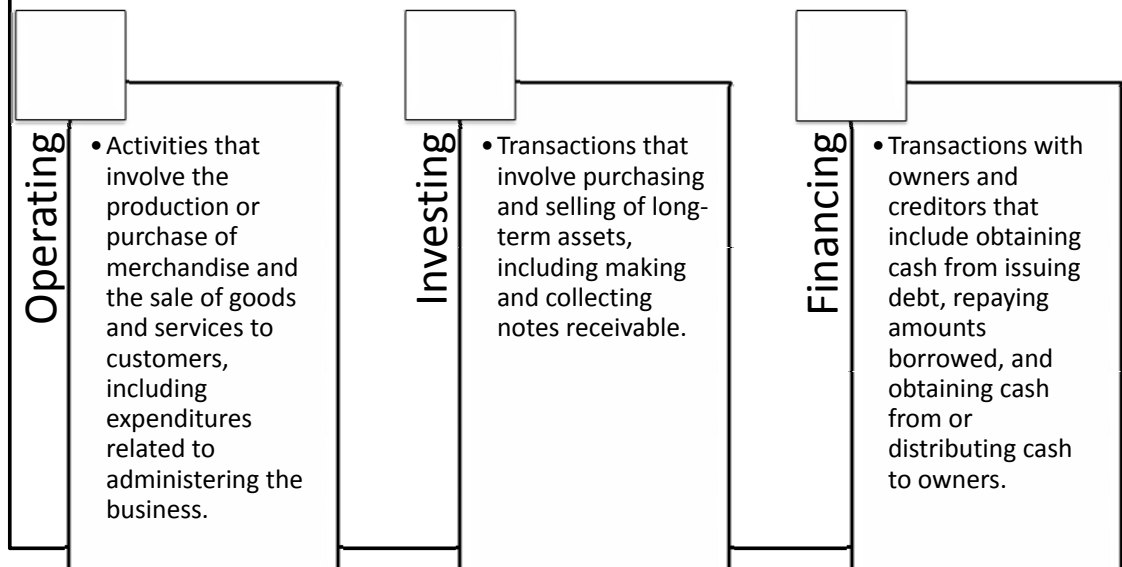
Operating

• Activities that involve the production or purchase of merchandise and the sale of goods and services to customers, including expenditures related to administering the business.

Investing

• Transactions that involve purchasing and selling of long-term assets, including making and collecting notes receivable.

Financing

• Transactions with owners and creditors that include obtaining cash from issuing debt, repaying amounts borrowed, and obtaining cash from or distributing cash to owners.